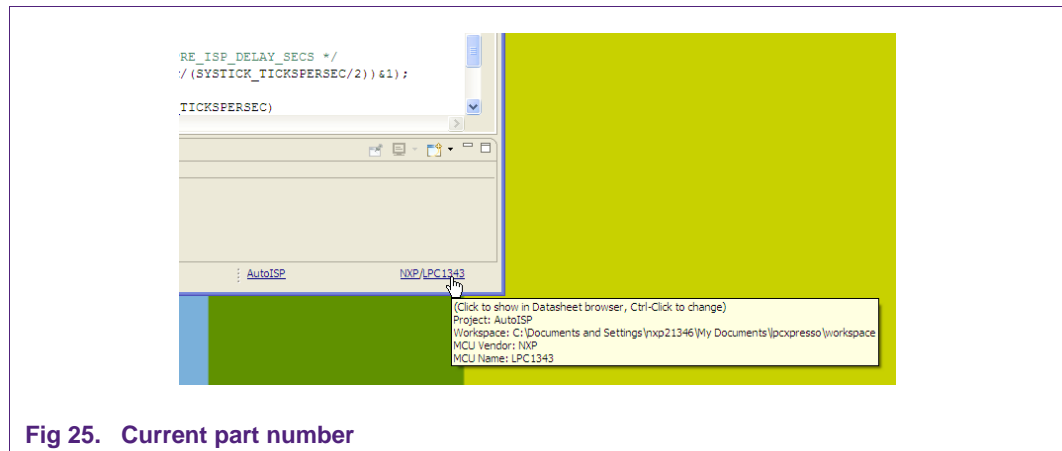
RE_ISP_DELAY_SECS */
/(SYSTICK_TICKSPERSEC/2))&1);

TICKSPERSEC)

AutoISP

NXP/LPC1343

(Click to show in Datasheet browser, Ctrl-Click to change)
Project: AutoISP
Workspace: C:\Documents and Settings\nxp21346\My Documents\lpcxpresso\workspace
MCU Vendor: NXP
MCU Name: LPC1343

Fig 25. Current part number